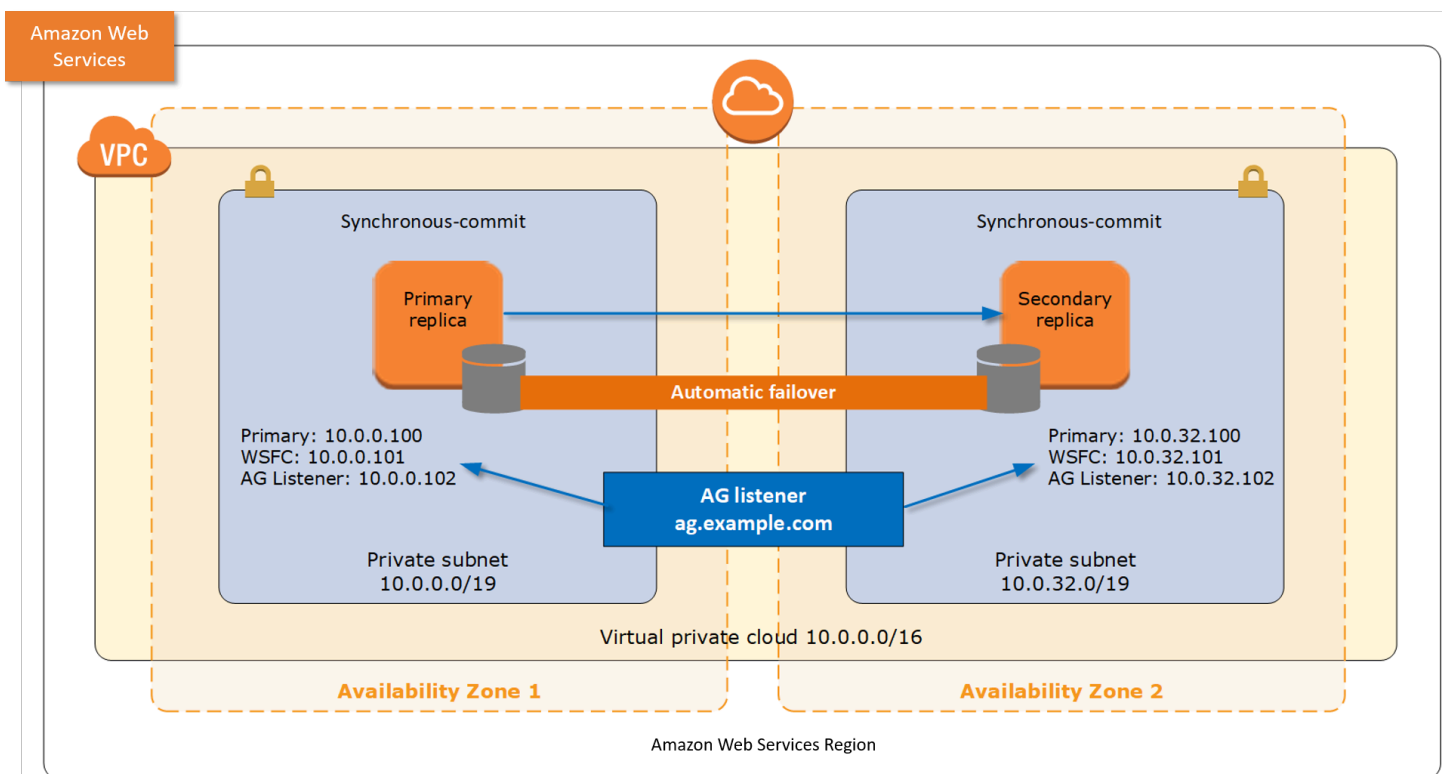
Amazon Web Services

VPC

Synchronous-commit

Primary replica

Synchronous-commit

Secondary replica

Automatic failover

Primary: 10.0.0.100
WSFC: 10.0.0.101
AG Listener: 10.0.0.102

AG listener
ag.example.com

Primary: 10.0.32.100
WSFC: 10.0.32.101
AG Listener: 10.0.32.102

Private subnet
10.0.0.0/19

Private subnet
10.0.32.0/19

Virtual private cloud 10.0.0.0/16

Availability Zone 1

Availability Zone 2

Amazon Web Services Region